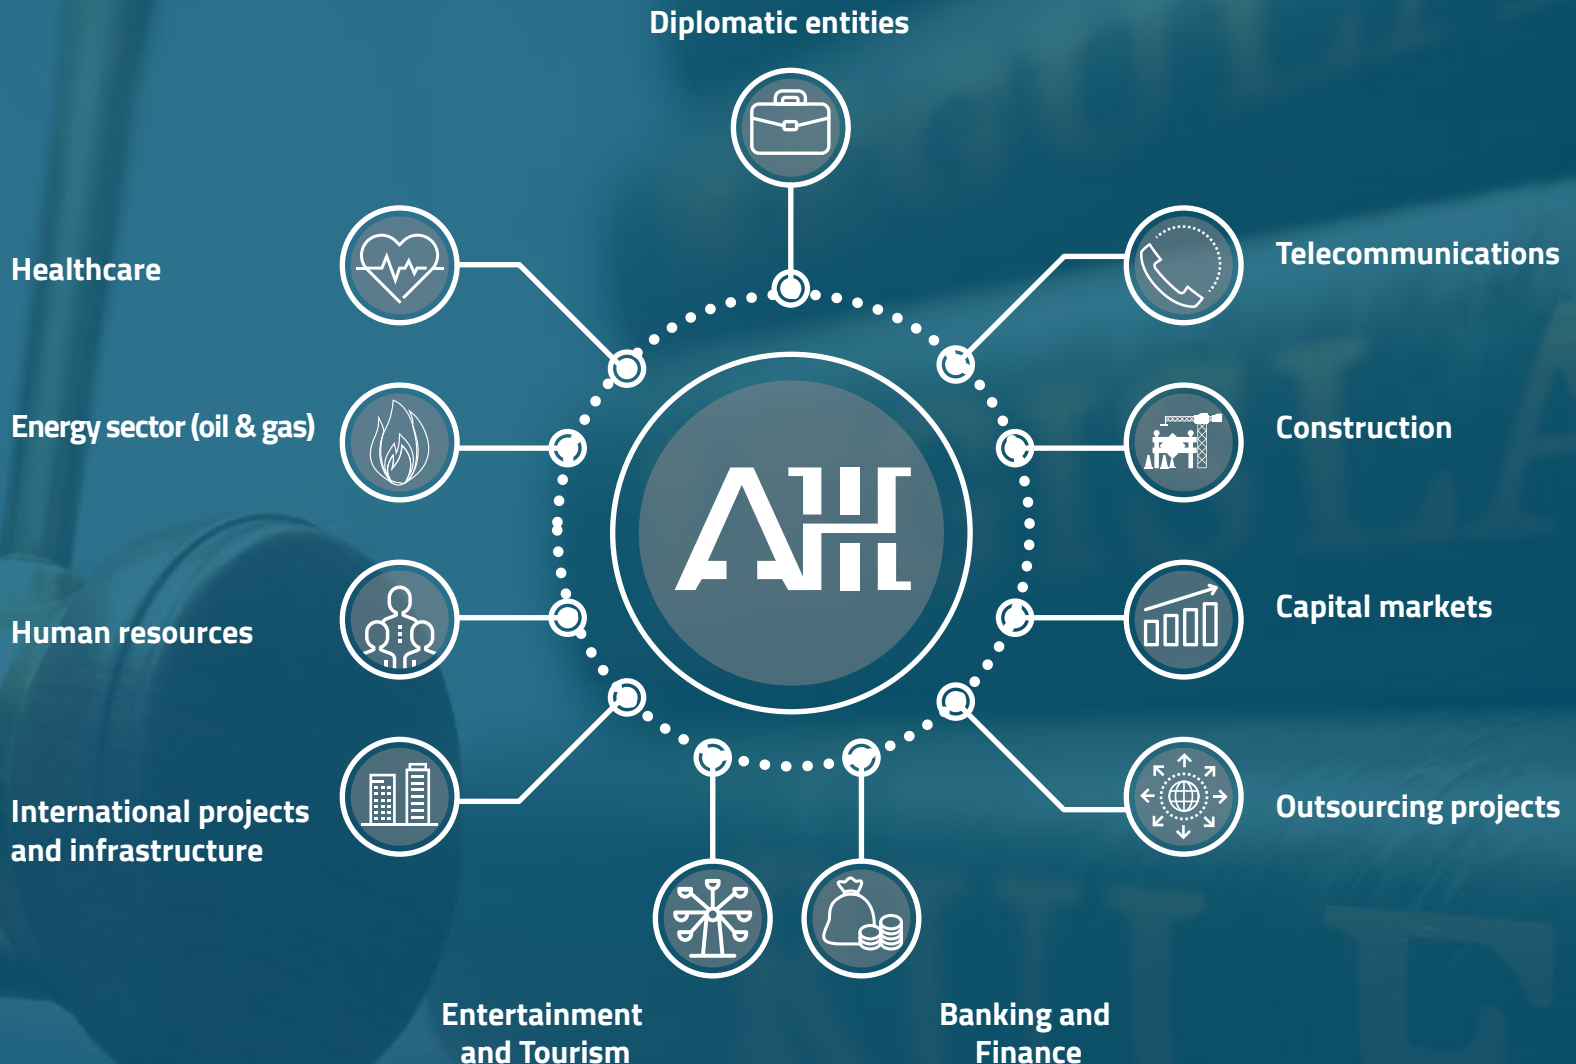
Diplomatic entities

Healthcare

Telecommunications

Energy sector (oil & gas)

Construction

AH

Human resources

Capital markets

International projects and infrastructure

Outsourcing projects

Entertainment and Tourism

Banking and Finance